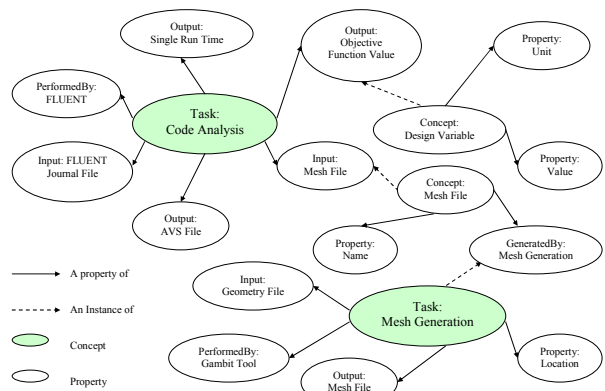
Output: Single Run Time

Output: Objective Function Value

Property: Unit

PerformedBy: FLUENT

Task: Code Analysis

Concept: Design Variable

Input: FLUENT Journal File

Input: Mesh File

Property: Value

Concept: Mesh File

Output: AVS File

Property: Name

GeneratedBy: Mesh Generation

A property of

Input: Geometry File

An Instance of

Task: Mesh Generation

Concept

PerformedBy: Gambit Tool

Property: Location

Property

Output: Mesh File